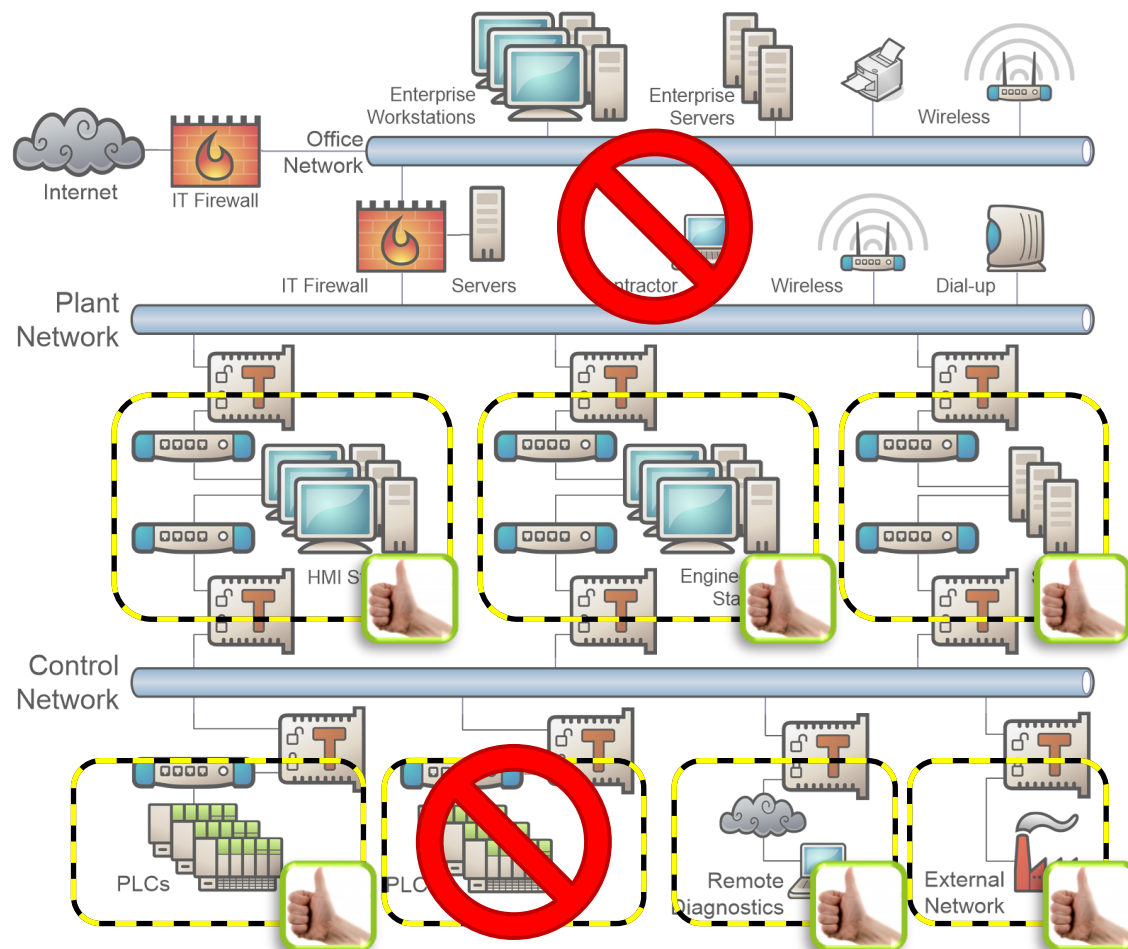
Enterprise Workstations

Enterprise Servers

Wireless

Internet

IT Firewall

Office Network

IT Firewall

Servers

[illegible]ntractor

Wireless

Dial-up

Plant Network

HMI S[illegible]

Engine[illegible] Sta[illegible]

S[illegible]

Control Network

PLCs

PLC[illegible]

Remote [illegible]iagnostics

External Network